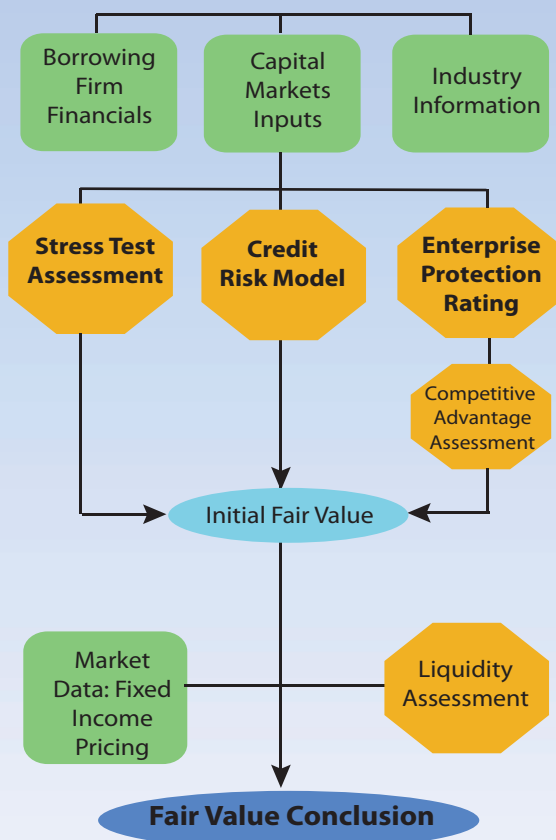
Borrowing Firm Financials

Capital Markets Inputs

Industry Information

Stress Test Assessment

Credit Risk Model

Enterprise Protection Rating

Competitive Advantage Assessment

Initial Fair Value

Market Data: Fixed Income Pricing

Liquidity Assessment

Fair Value Conclusion